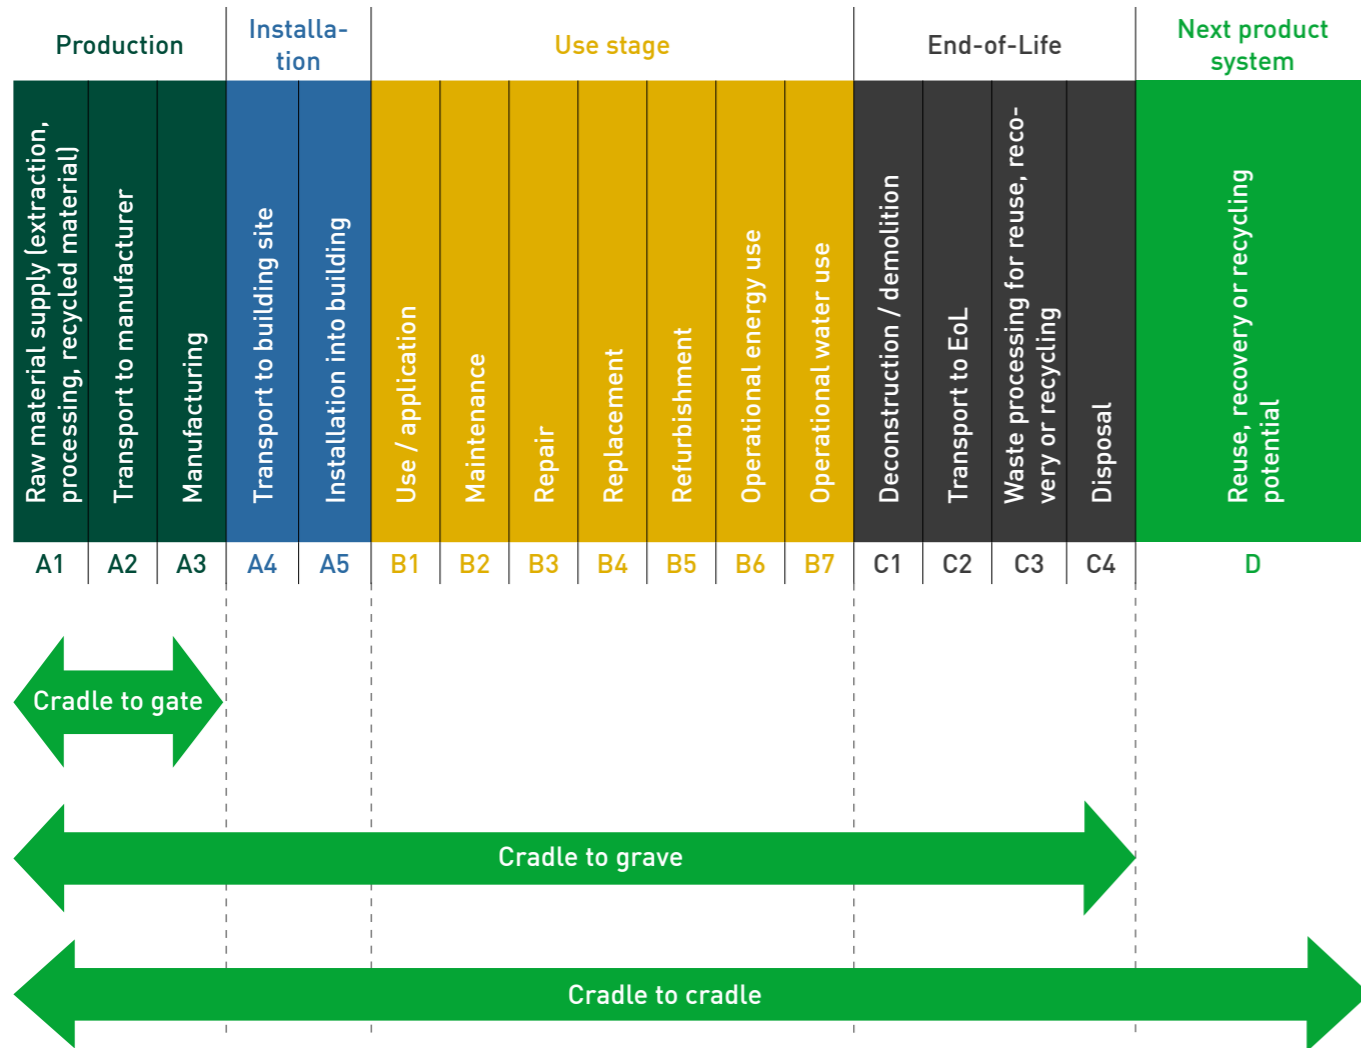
| Production | | | Installation | | Use stage | | | | | | | End-of-Life | | | | Next product system |
|---|---|---|---|---|---|---|---|---|---|---|---|---|---|---|---|---|
| Raw material supply (extraction, processing, recycled material) | Transport to manufacturer | Manufacturing | Transport to building site | Installation into building | Use / application | Maintenance | Repair | Replacement | Refurbishment | Operational energy use | Operational water use | Deconstruction / demolition | Transport to EoL | Waste processing for reuse, recovery or recycling | Disposal | Reuse, recovery or recycling potential |
| A1 | A2 | A3 | A4 | A5 | B1 | B2 | B3 | B4 | B5 | B6 | B7 | C1 | C2 | C3 | C4 | D |

Cradle to gate

Cradle to grave

Cradle to cradle